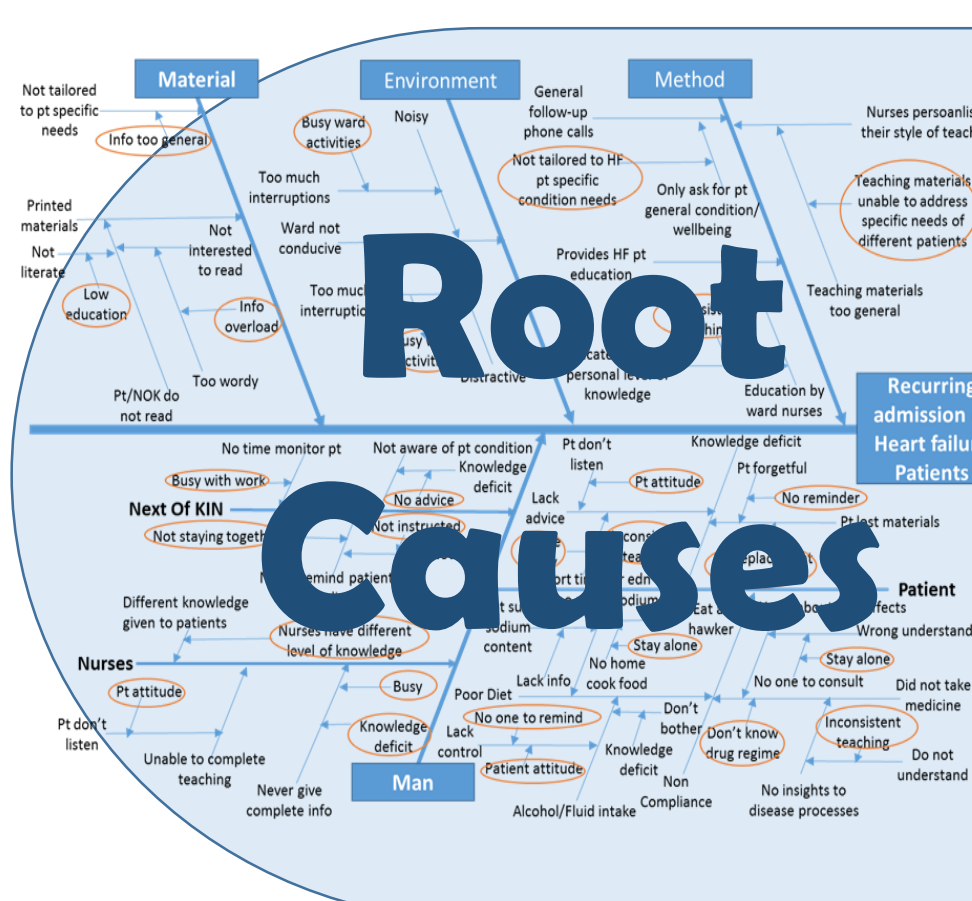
Material

Environment

Method

Not tailored to pt specific needs

Info too general

Busy ward activities

Noisy

General follow-up phone calls

Nurses persoanlis their style of teach

Not tailored to HF pt specific condition needs

Too much interruptions

Only ask for pt general condition/ wellbeing

Teaching materials unable to address specific needs of different patients

Printed materials

Not interested to read

Ward not conducive

Not literate

Provides HF pt education

Low education

Info overload

Too much interruptio

Teaching materials too general

Root

Too wordy

Distractive

personal level of knowledge

Pt/NOK do not read

Education by ward nurses

Recurring admission Heart failu Patients

No time monitor pt

Not aware of pt condition

Pt don't listen

Knowledge deficit

Knowledge deficit

Busy with work

Pt attitude

Pt forgetful

Next Of KIN

No advice

Lack advice

No reminder

Not staying togeth

Not instructed

Pt lost materials

Causes

Patient

Different knowledge given to patients

sodium content

Eat a hawker

Wrong understand

Nurses have different level of knowledge

Stay alone

Nurses

Stay alone

Pt attitude

Busy

Lack info

No home cook food

Did not take medicine

No one to consult

Poor Diet

Pt don't listen

Knowledge deficit

No one to remind

Don't bother

Don't know drug regime

Inconsistent teaching

Unable to complete teaching

Lack control

Knowledge deficit

Man

Patient attitude

Do not understand

Never give complete info

Non Compliance

No insights to disease processes

Alcohol/Fluid intake